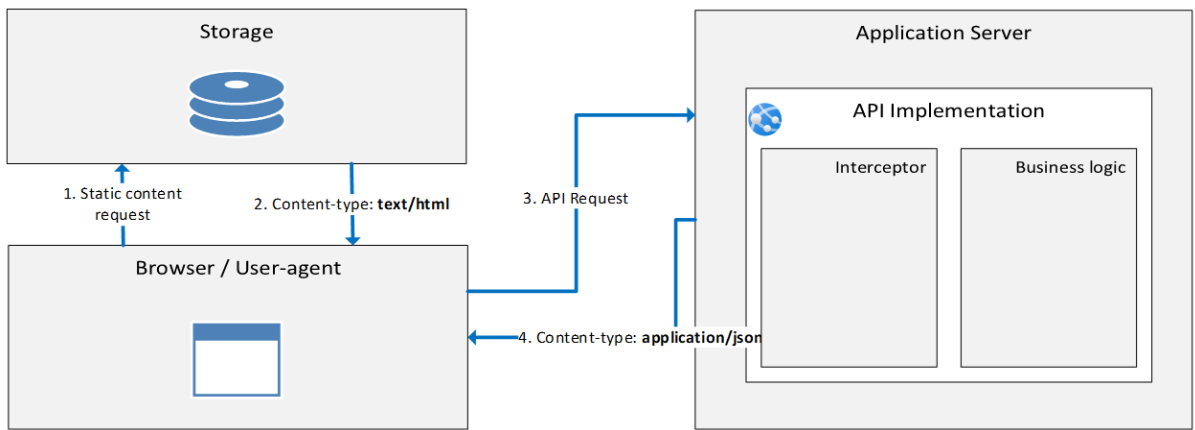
Storage

1. Static content request

2. Content-type: **text/html**

Browser / User-agent

3. API Request

4. Content-type: **application/json**

Application Server

API Implementation

Interceptor

Business logic